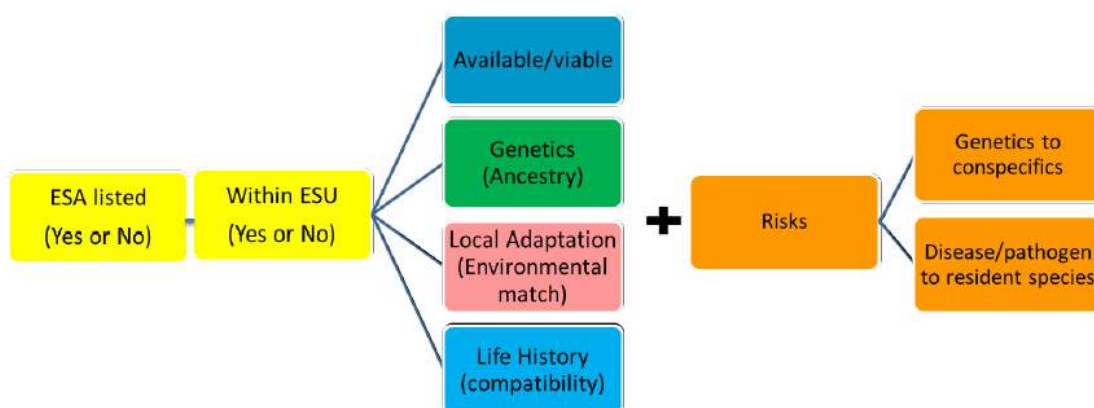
ESA listed
(Yes or No)

Within ESU
(Yes or No)

Available/viable

Genetics
(Ancestry)

Local Adaptation
(Environmental match)

Life History
(compatibility)

+

Risks

Genetics to conspecifics

Disease/pathogen to resident species